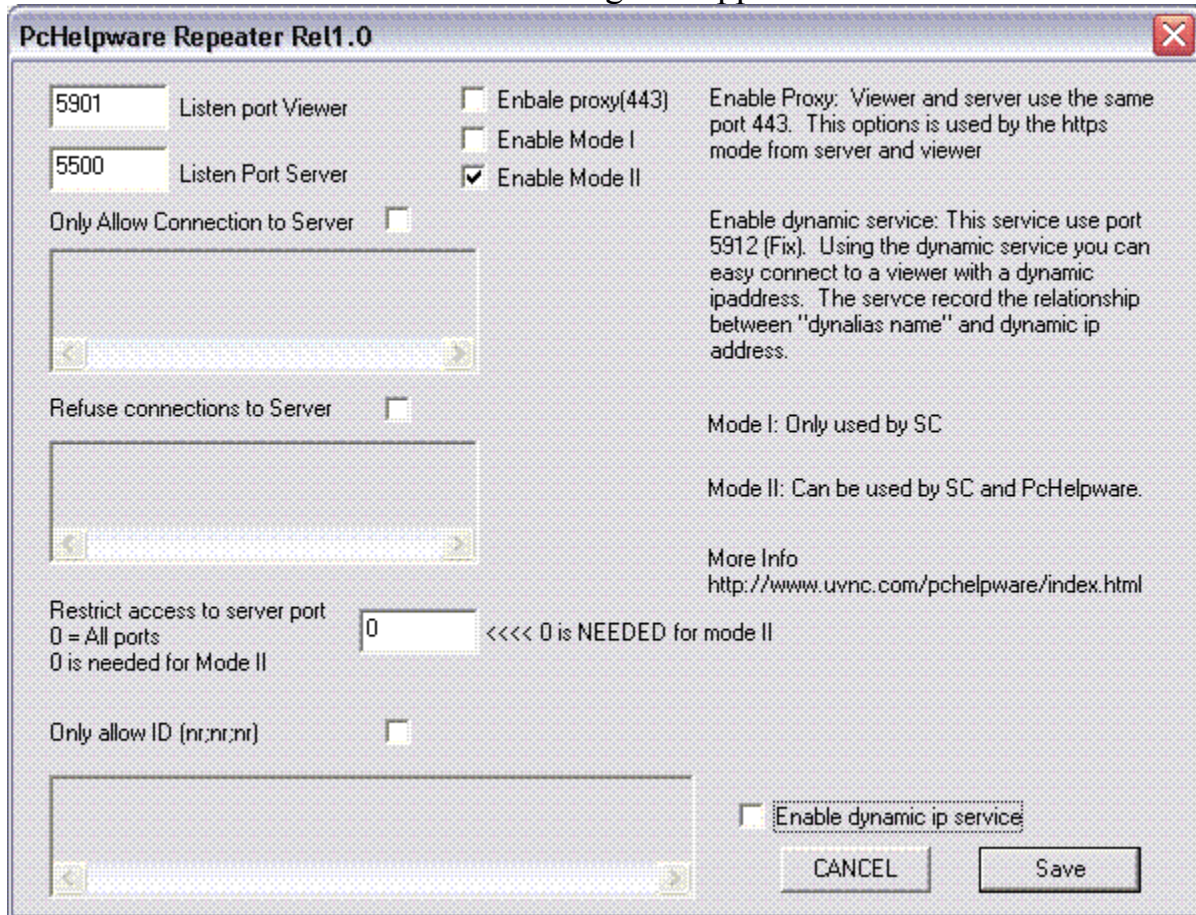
PcHelpware Repeater Rel1.0

5901 Listen port Viewer

5500 Listen Port Server

Enbale proxy(443)

Enable Mode I

Enable Mode II

Enable Proxy: Viewer and server use the same port 443. This options is used by the https mode from server and viewer

Only Allow Connection to Server

Enable dynamic service: This service use port 5912 (Fix). Using the dynamic service you can easy connect to a viewer with a dynamic ipaddress. The servce record the relationship between "dynalias name" and dynamic ip address.

Refuse connections to Server

Mode I: Only used by SC

Mode II: Can be used by SC and PcHelpware.

More Info
http://www.uvnc.com/pchelpware/index.html

Restrict access to server port
0 = All ports
0 is needed for Mode II

0 <<<< 0 is NEEDED for mode II

Only allow ID (nr;nr;nr)

Enable dynamic ip service

CANCEL

Save